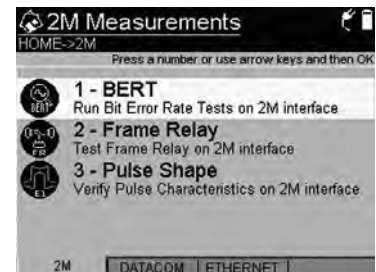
2M Measurements
HOME->2M
Press a number or use arrow keys and then OK

BERT
1 - BERT
Run Bit Error Rate Tests on 2M interface

FR
2 - Frame Relay
Test Frame Relay on 2M interface

E1
3 - Pulse Shape
Verify Pulse Characteristics on 2M interface

2M | DATACOM | ETHERNET